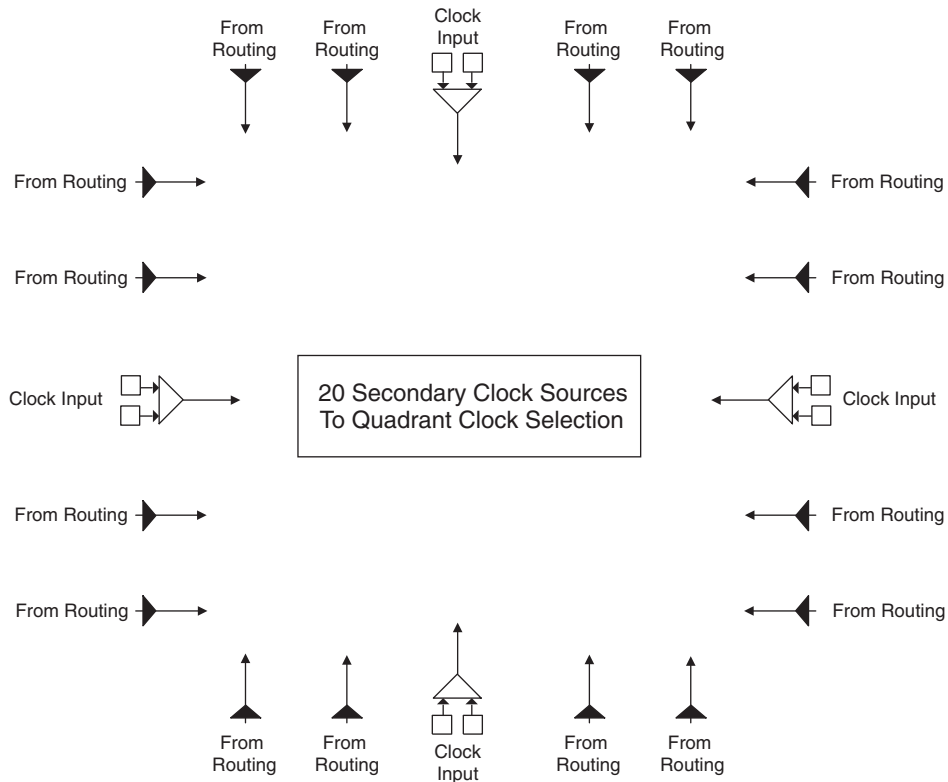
From Routing

From Routing

Clock Input

From Routing

From Routing

From Routing

From Routing

From Routing

From Routing

Clock Input

20 Secondary Clock Sources To Quadrant Clock Selection

Clock Input

From Routing

From Routing

From Routing

From Routing

From Routing

From Routing

Clock Input

From Routing

From Routing